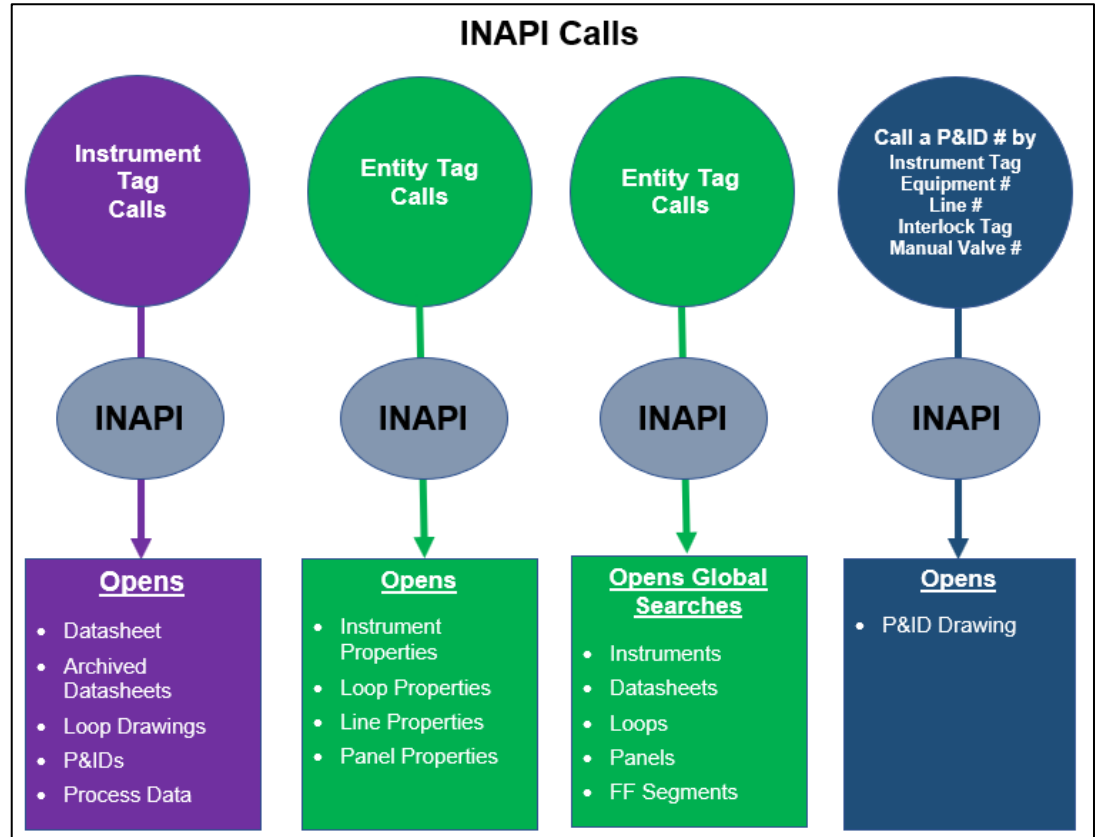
INAPI Calls

Instrument Tag Calls

INAPI

Opens

- Datasheet
- Archived Datasheets
- Loop Drawings
- P&IDs
- Process Data

Entity Tag Calls

INAPI

Opens

- Instrument Properties
- Loop Properties
- Line Properties
- Panel Properties

Entity Tag Calls

INAPI

Opens Global Searches

- Instruments
- Datasheets
- Loops
- Panels
- FF Segments

Call a P&ID # by
Instrument Tag
Equipment #
Line #
Interlock Tag
Manual Valve #

INAPI

Opens

- P&ID Drawing